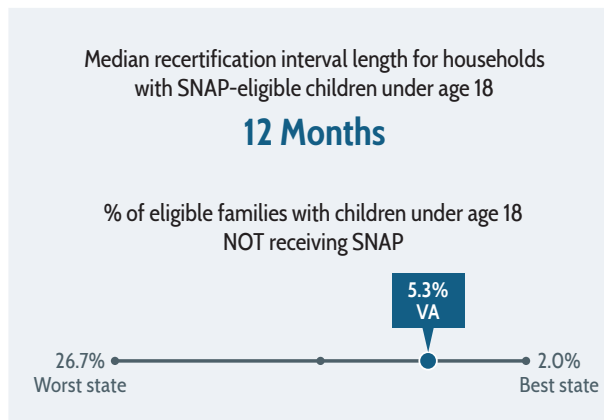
Median recertification interval length for households with SNAP-eligible children under age 18

12 Months

% of eligible families with children under age 18 NOT receiving SNAP

5.3%
VA

26.7%
Worst state

2.0%
Best state